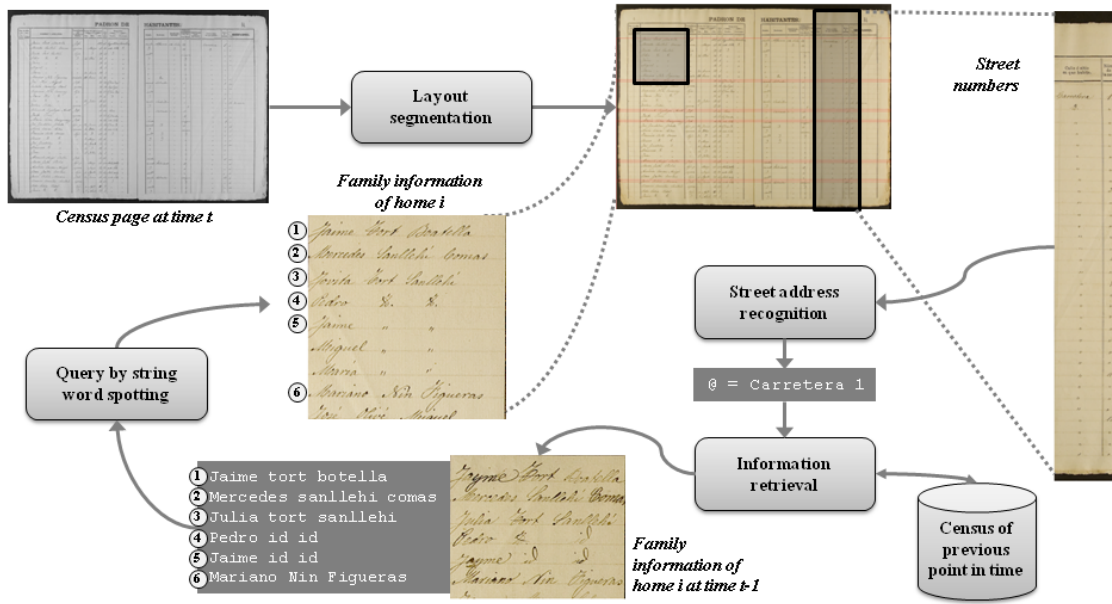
PADRON DE HABITANTES

Census page at time t

Layout segmentation

PADRON DE HABITANTES

Street numbers

Family information of home i

1 Jaime Tort Botella
2 Mercedes Sanllehi Comas
3 Josita Tort Sanllehi
4 Pedro id. id.
5 Jaime " "
Miguel " "
Maria " "
6 Mariano Nin Figueras
José Oliva Miquel

Query by string word spotting

Street address recognition

@ = Carretera 1

Information retrieval

1 Jaime tort botella
2 Mercedes sanllehi comas
3 Julia tort sanllehi
4 Pedro id id
5 Jaime id id
6 Mariano Nin Figueras

Jayme Tort Botella
Mercedes Sanllehi Comas
Julia Tort Sanllehi
Pedro id id
Jayme id id
Mariano Nin Figueras

Family information of home i at time t-1

Census of previous point in time